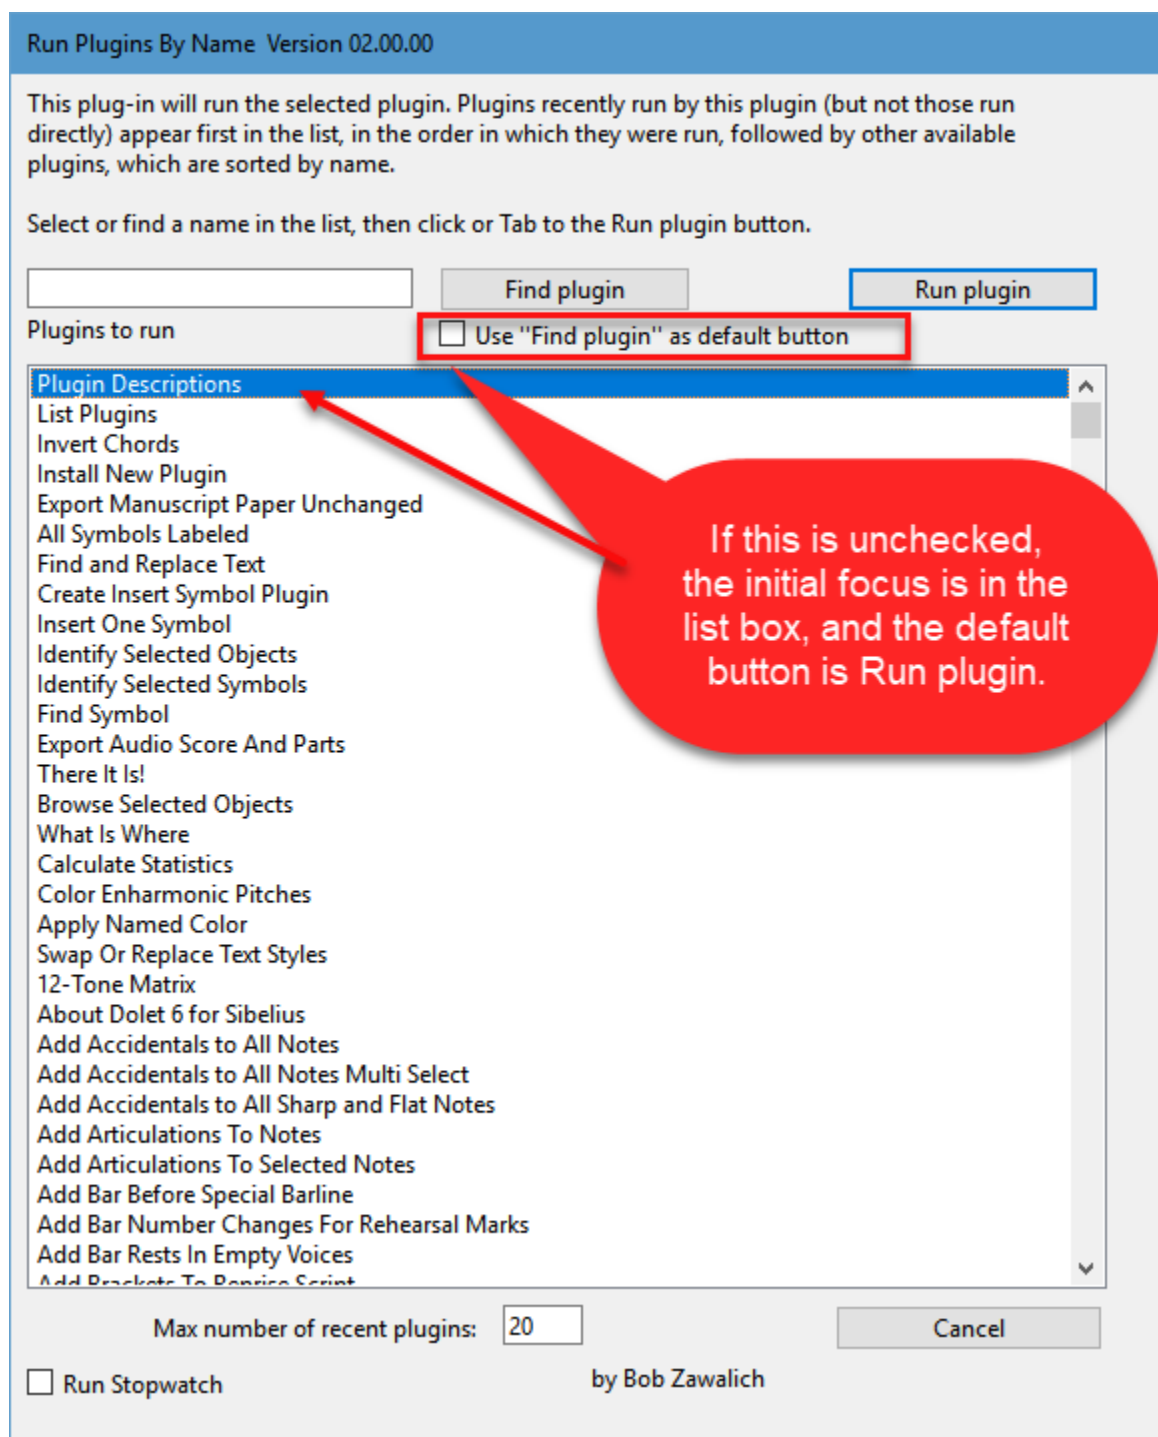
Run Plugins By Name  Version 02.00.00

This plug-in will run the selected plugin. Plugins recently run by this plugin (but not those run directly) appear first in the list, in the order in which they were run, followed by other available plugins, which are sorted by name.

Select or find a name in the list, then click or Tab to the Run plugin button.

Find plugin

Run plugin

Plugins to run

Use "Find plugin" as default button

Plugin Descriptions
List Plugins
Invert Chords
Install New Plugin
Export Manuscript Paper Unchanged
All Symbols Labeled
Find and Replace Text
Create Insert Symbol Plugin
Insert One Symbol
Identify Selected Objects
Identify Selected Symbols
Find Symbol
Export Audio Score And Parts
There It Is!
Browse Selected Objects
What Is Where
Calculate Statistics
Color Enharmonic Pitches
Apply Named Color
Swap Or Replace Text Styles
12-Tone Matrix
About Dolet 6 for Sibelius
Add Accidentals to All Notes
Add Accidentals to All Notes Multi Select
Add Accidentals to All Sharp and Flat Notes
Add Articulations To Notes
Add Articulations To Selected Notes
Add Bar Before Special Barline
Add Bar Number Changes For Rehearsal Marks
Add Bar Rests In Empty Voices
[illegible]

If this is unchecked, the initial focus is in the list box, and the default button is Run plugin.

Max number of recent plugins: 20

Cancel

Run Stopwatch

by Bob Zawalich